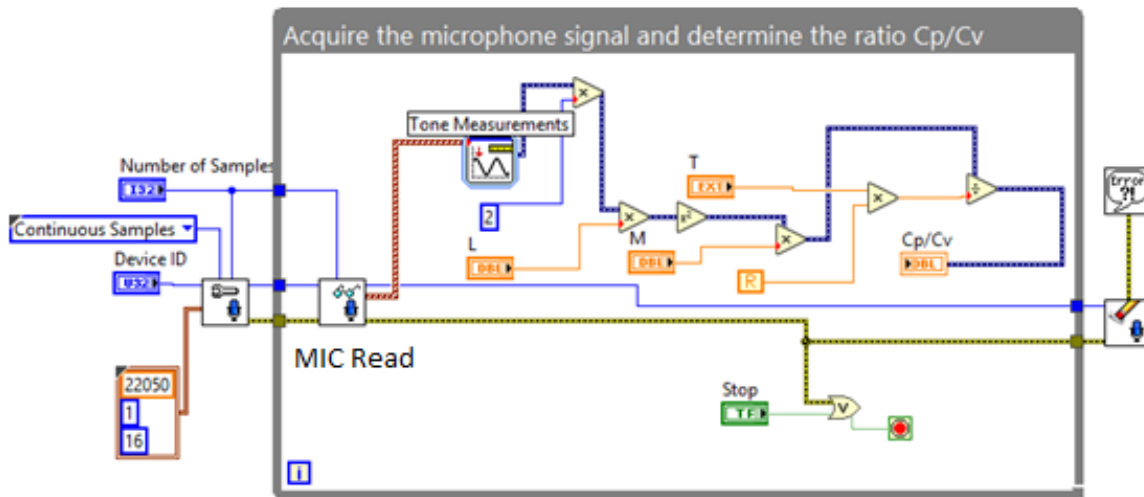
Acquire the microphone signal and determine the ratio Cp/Cv

Tone Measurements

Number of Samples

I32

Continuous Samples

Device ID

U32

22050

1

16

2

L

DBL

T

EXT

M

DBL

R

Cp/Cv

DBL

MIC Read

Stop

TF

i

error ?!